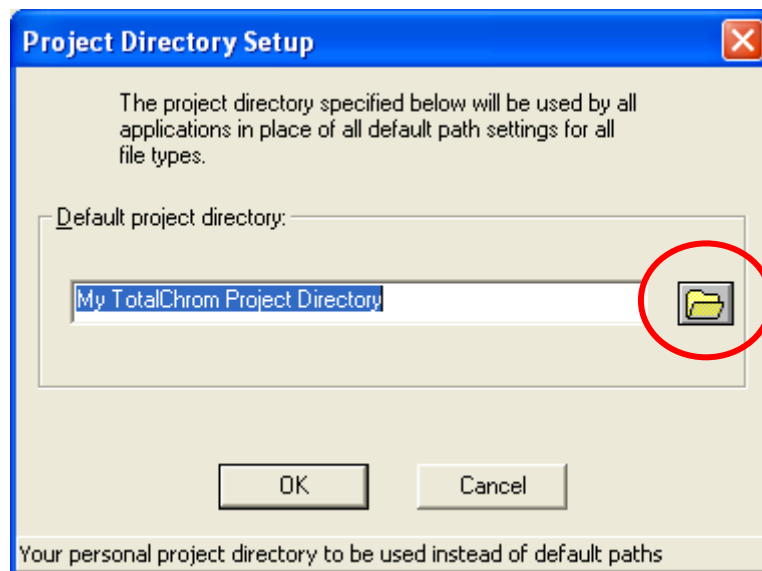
Project Directory Setup

The project directory specified below will be used by all applications in place of all default path settings for all file types.

Default project directory:

My TotalChrom Project Directory

OK

Cancel

Your personal project directory to be used instead of default paths